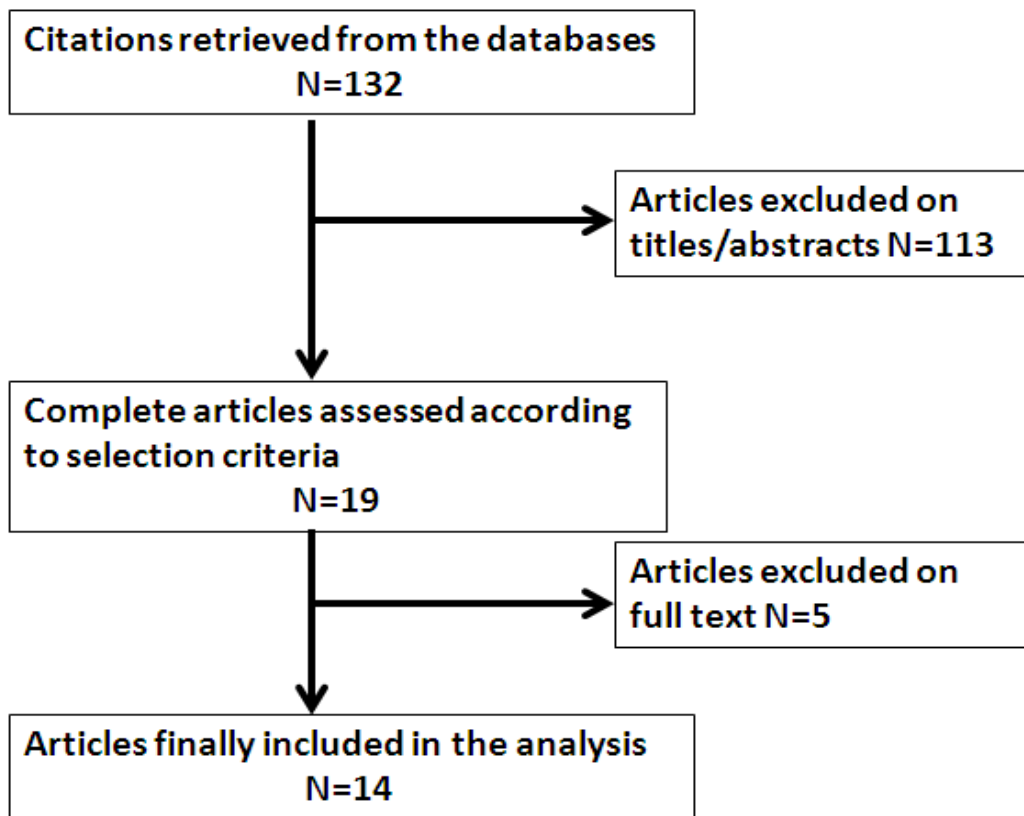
Citations retrieved from the databases
N=132

Articles excluded on titles/abstracts N=113

Complete articles assessed according to selection criteria
N=19

Articles excluded on full text N=5

Articles finally included in the analysis
N=14